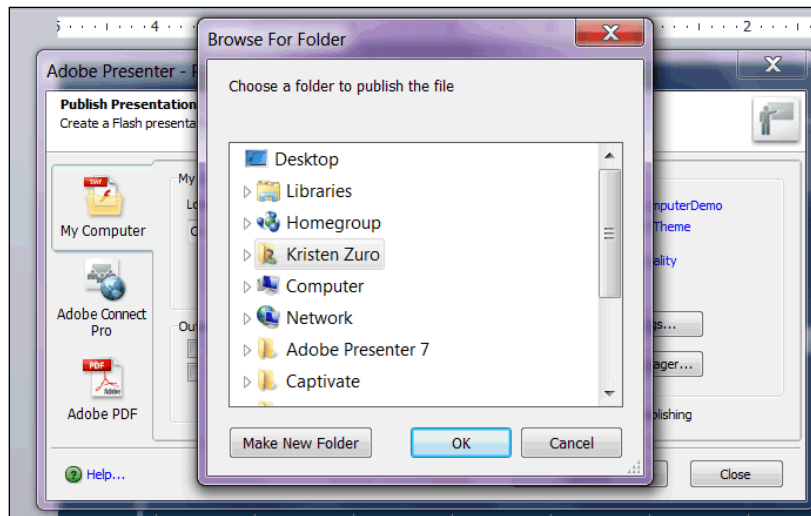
5 · · · 4 · · · 2 ·

Adobe Presenter - P

Publish Presentation
Create a Flash presenta

SWF
My Computer

Adobe Connect Pro

PDF
Adobe
Adobe PDF

My
Lo
C

Ou

nputerDemo
Theme
ality
gs...
ager...
blishing

Help...

Close

Browse For Folder

Choose a folder to publish the file

Desktop
Libraries
Homegroup
Kristen Zuro
Computer
Network
Adobe Presenter 7
Captivate

Make New Folder
OK
Cancel